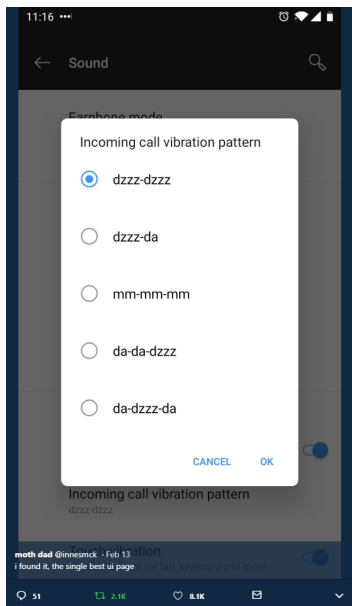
11:16

Sound

Earphone mode

Incoming call vibration pattern

dzzz-dzzz

dzzz-da

mm-mm-mm

da-da-dzzz

da-dzzz-da

CANCEL OK

Incoming call vibration pattern
dzzz-dzzz

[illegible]ation

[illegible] for tap, keyboard and more

moth dad @innesmck · Feb 13
i found it, the single best ui page

51 2.1K 8.1K